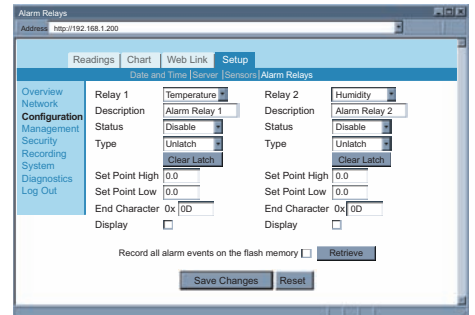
Alarm Relays

Address http://192.168.1.200

Readings | Chart | Web Link | Setup

Date and Time | Server | Sensors | Alarm Relays

Overview
Network
Configuration
Management
Security
Recording
System
Diagnostics
Log Out

| | | | |
|---|---|---|---|
| Relay 1 | Temperature | Relay 2 | Humidity |
| Description | Alarm Relay 1 | Description | Alarm Relay 2 |
| Status | Disable | Status | Disable |
| Type | Unlatch | Type | Unlatch |
| | Clear Latch | | Clear Latch |
| Set Point High | 0.0 | Set Point High | 0.0 |
| Set Point Low | 0.0 | Set Point Low | 0.0 |
| End Character | 0x 0D | End Character | 0x 0D |
| Display | | Display | |

Record all alarm events on the flash memory Retrieve

Save Changes Reset